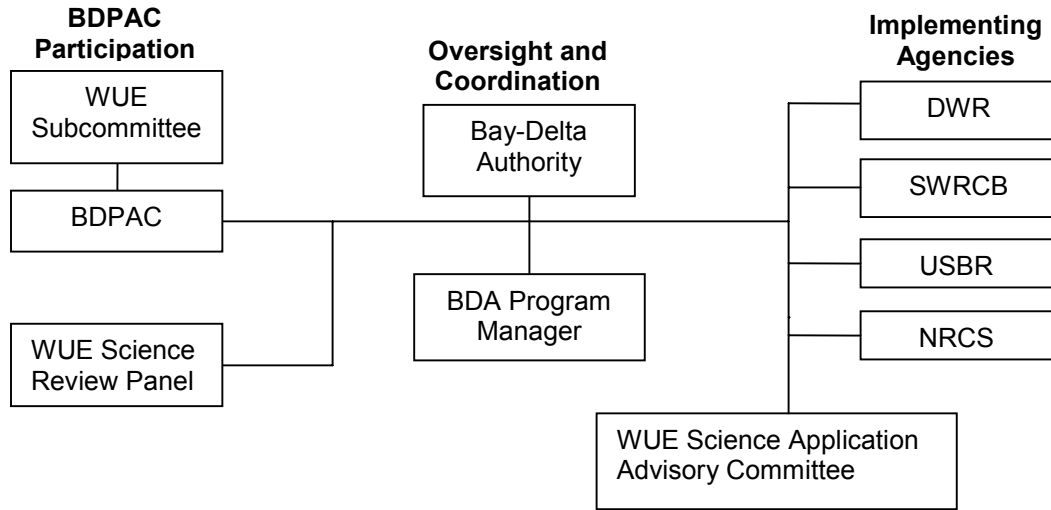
BDPAC Participation

WUE Subcommittee

BDPAC

WUE Science Review Panel

Oversight and Coordination

Bay-Delta Authority

BDA Program Manager

Implementing Agencies

DWR

SWRCB

USBR

NRCS

WUE Science Application Advisory Committee